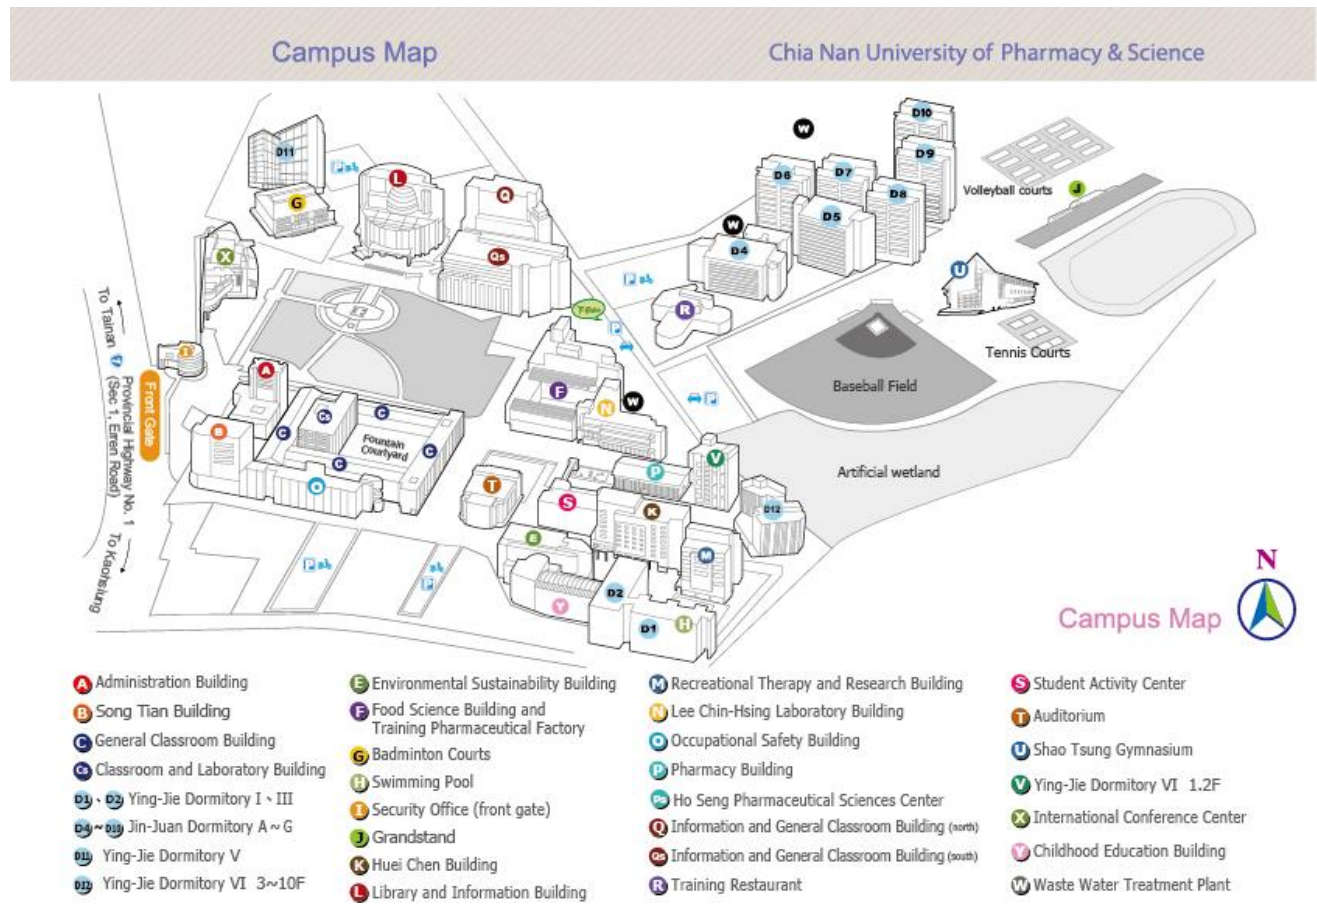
Campus Map

Chia Nan University of Pharmacy & Science

D11
G
L
Q
Qs
X
To Tainan
Provincial Highway No. 1 (Sec 1, Erren Road)
Front Gate
To Kaohsiung
I
A
B
C
Cs
C
Fountain Courtyard
C
C
O
F
N
W
T
S
P
V
K
D12
E
M
Y
D2
D1
H
W
D10
D9
D6
D7
D8
D5
W
D4
Volleyball courts
J
U
R
Tennis Courts
Baseball Field
Artificial wetland
N
Campus Map

A Administration Building
B Song Tian Building
C General Classroom Building
Cs Classroom and Laboratory Building
D1、D3 Ying-Jie Dormitory I、III
D4~D10 Jin-Juan Dormitory A ~ G
D11 Ying-Jie Dormitory V
D12 Ying-Jie Dormitory VI 3~10F

E Environmental Sustainability Building
F Food Science Building and Training Pharmaceutical Factory
G Badminton Courts
H Swimming Pool
I Security Office (front gate)
J Grandstand
K Huei Chen Building
L Library and Information Building

M Recreational Therapy and Research Building
N Lee Chin-Hsing Laboratory Building
O Occupational Safety Building
P Pharmacy Building
Ps Ho Seng Pharmaceutical Sciences Center
Q Information and General Classroom Building (north)
Qs Information and General Classroom Building (south)
R Training Restaurant

S Student Activity Center
T Auditorium
U Shao Tsung Gymnasium
V Ying-Jie Dormitory VI 1.2F
X International Conference Center
Y Childhood Education Building
W Waste Water Treatment Plant